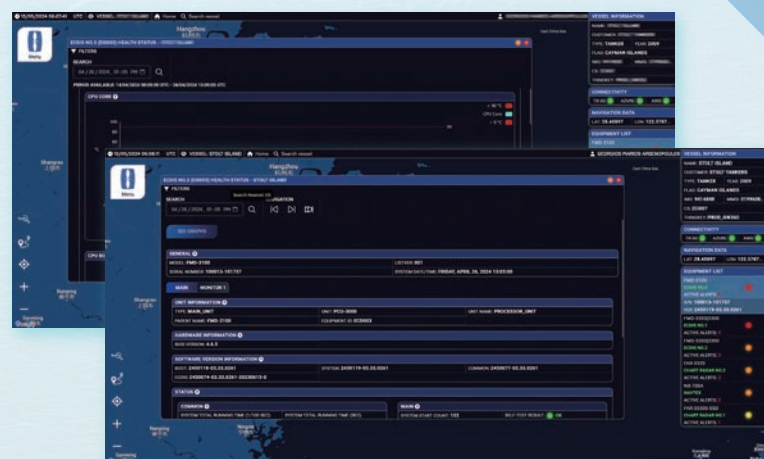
15/05/2024 05:27:41 UTC VESSEL: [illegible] Home Search vessel

Menu

ECDIS NO.2 (E0002) HEALTH STATUS - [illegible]

FILTERS

SEARCH

04/26/2024, 05:05 PM

PERIOD AVAILABLE: 14/04/2024 00:00:00 UTC - 26/04/2024 13:00:00 UTC

CPU CORE

> 90 °C
CPU Core
< 0 °C

CPU S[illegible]

Hangzhou

VESSEL INFORMATION

NAME: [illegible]
CUSTOMER: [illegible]
TYPE: TANKER YEAR: 2009
FLAG: CAYMAN ISLANDS
CONNECTIVITY
NAVIGATION DATA
LAT: 28.45597 LON: 122.3787
EQUIPMENT LIST

15/05/2024 05:26:11 UTC VESSEL: STOLT ISLAND Home Search vessel

GEORGIOS PAVROS ARSENOPOULOS

Menu

ECDIS NO.2 (E0002) HEALTH STATUS - STOLT ISLAND

FILTERS

SEARCH

04/26/2024, 05:05 PM

Search Nearest Ab

NAVIGATION

SEE GRAPHS

GENERAL
MODEL: FMD-3100
LISTVER: 001
SERIAL NUMBER: 1998015-181737
SYSTEM DATE/TIME: FRIDAY, APRIL 26, 2024 13:03:00

MAIN MONITOR 1

UNIT INFORMATION
TYPE: MAIN_UNIT
UNIT: PCU-3000
UNIT NAME: PROCESSOR_UNIT
PARENT NAME: FMD-3100
EQUIPMENT ID: ECD003

HARDWARE INFORMATION
BIOS VERSION: 4.6.5

SOFTWARE VERSION INFORMATION
BOOT: 2459119-03.20.0001
SYSTEM: 2459119-03.20.0001
COMMON: 2459077-02.20.0001
ECDIS: 2459074-03.20.0001-20230815-E

STATUS
COMMON
SYSTEM TOTAL RUNNING TIME (1/100 SEC)
SYSTEM TOTAL RUNNING TIME (SEC)
MAIN
SYSTEM START COUNT: 122
SELF TEST RESULT: OK

VESSEL INFORMATION
NAME: STOLT ISLAND
CUSTOMER: STOLT TANKERS
TYPE: TANKER YEAR: 2009
FLAG: CAYMAN ISLANDS
IMO: 9414060 MMSI: 319955
CS: ZCEE7
TENANCY: PROD_GWDSD
CONNECTIVITY
VSAT AZURE AMS
NAVIGATION DATA
LAT: 28.45597 LON: 122.3787
EQUIPMENT LIST
FMD-3100
ECDIS NO.2
ACTIVE ALERTS
S/N: 1998015-181737
SOC: 2459119-03.20.0001
FMD-3200
ECDIS NO.1
ACTIVE ALERTS: 1
FMD-3300
ECDIS NO.2
ACTIVE ALERTS: 1
FAR-3320
CHART RADAR NO.1
ACTIVE ALERTS: 1
NX-700A
NAVTEX
ACTIVE ALERTS: 1
FAR-3230S-SSD
CHART RADAR NO.1
ACTIVE ALERTS: 1

Hangzhou
Shanghai
Nanjing